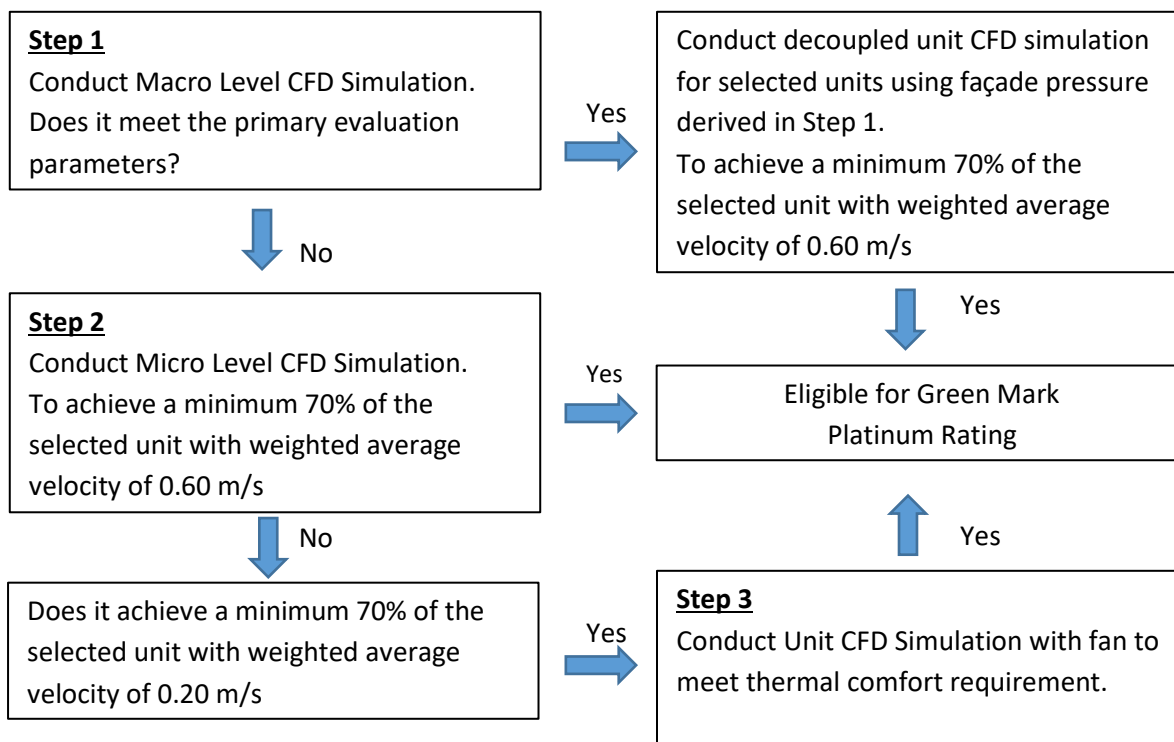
**Step 1**
Conduct Macro Level CFD Simulation. Does it meet the primary evaluation parameters?

Yes

Conduct decoupled unit CFD simulation for selected units using façade pressure derived in Step 1.
To achieve a minimum 70% of the selected unit with weighted average velocity of 0.60 m/s

No

Yes

**Step 2**
Conduct Micro Level CFD Simulation. To achieve a minimum 70% of the selected unit with weighted average velocity of 0.60 m/s

Yes

Eligible for Green Mark Platinum Rating

No

Yes

Does it achieve a minimum 70% of the selected unit with weighted average velocity of 0.20 m/s

Yes

**Step 3**
Conduct Unit CFD Simulation with fan to meet thermal comfort requirement.